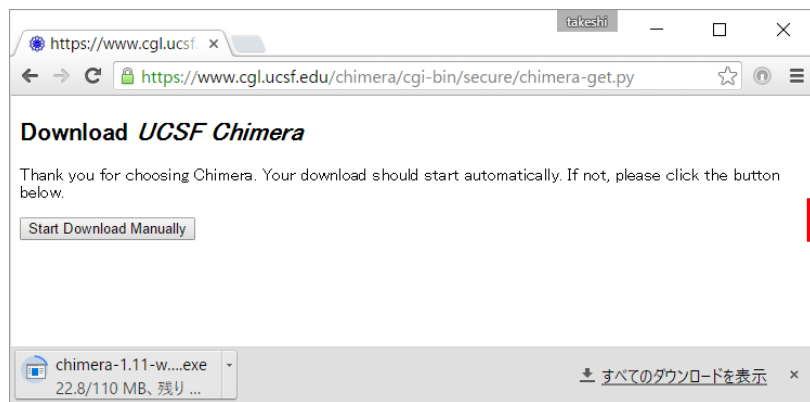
takeshi

https://www.cgl.ucsf. ×

https://www.cgl.ucsf.edu/chimera/cgi-bin/secure/chimera-get.py

Download *UCSF Chimera*

Thank you for choosing Chimera. Your download should start automatically. If not, please click the button below.

Start Download Manually

chimera-1.11-w....exe
22.8/110 MB、残り ...

すべてのダウンロードを表示

×